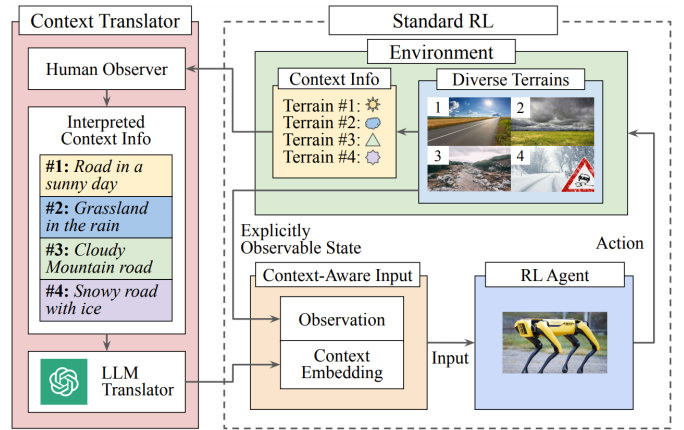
Context Translator

Human Observer

Interpreted Context Info

#1: Road in a sunny day

#2: Grassland in the rain

#3: Cloudy Mountain road

#4: Snowy road with ice

LLM Translator

Standard RL

Environment

Context Info

Terrain #1:
Terrain #2:
Terrain #3:
Terrain #4:

Diverse Terrains

1
2
3
4

Explicitly Observable State

Action

Context-Aware Input

Observation

Context Embedding

Input

RL Agent